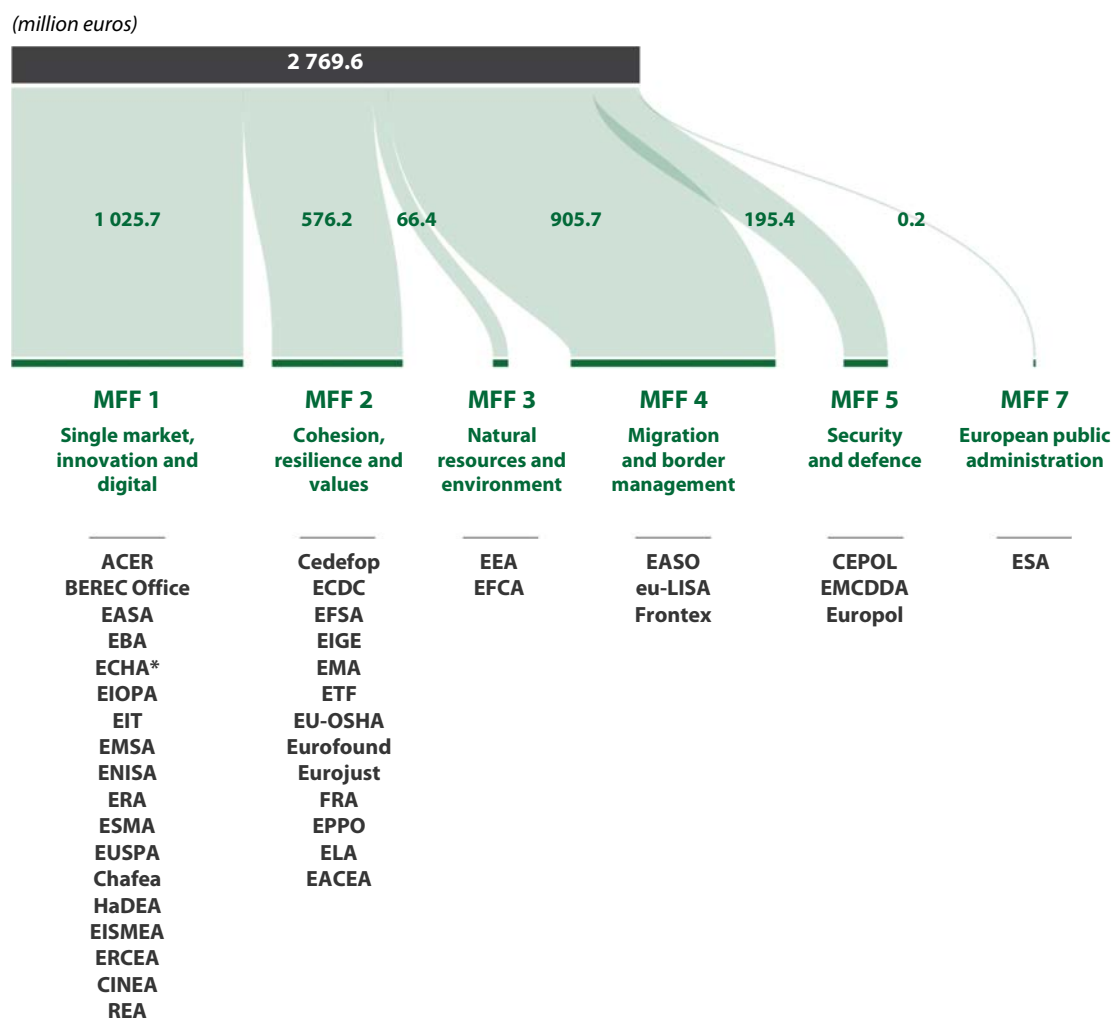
(million euros)

2 769.6

1 025.7 576.2 66.4 905.7 195.4 0.2

MFF 1
Single market, innovation and digital

ACER
BEREC Office
EASA
EBA
ECHA*
EIOPA
EIT
EMSA
ENISA
ERA
ESMA
EUSPA
Chafea
HaDEA
EISMEA
ERCEA
CINEA
REA

MFF 2
Cohesion, resilience and values

Cedefop
ECDC
EFSA
EIGE
EMA
ETF
EU-OSHA
Eurofound
Eurojust
FRA
EPPO
ELA
EACEA

MFF 3
Natural resources and environment

EEA
EFCA

MFF 4
Migration and border management

EASO
eu-LISA
Frontex

MFF 5
Security and defence

CEPOL
EMCDDA
Europol

MFF 7
European public administration

ESA